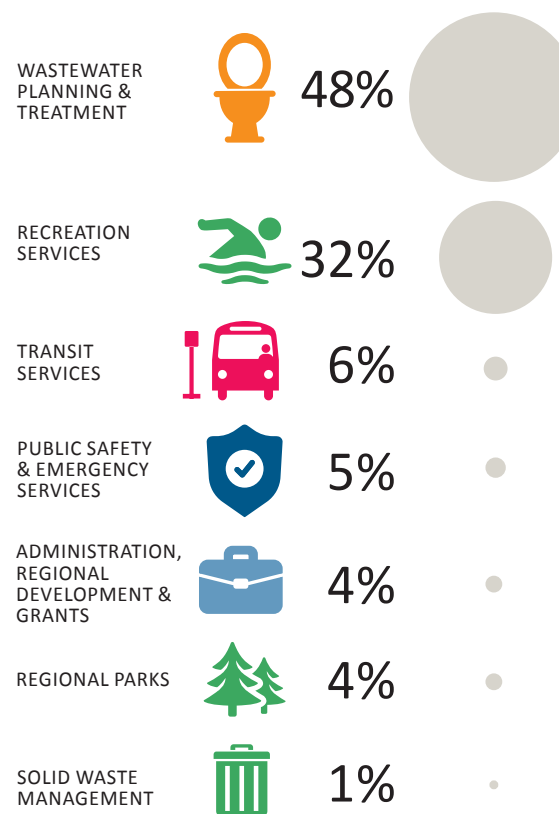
WASTEWATER PLANNING & TREATMENT 48%

RECREATION SERVICES 32%

TRANSIT SERVICES 6%

PUBLIC SAFETY & EMERGENCY SERVICES 5%

ADMINISTRATION, REGIONAL DEVELOPMENT & GRANTS 4%

REGIONAL PARKS 4%

SOLID WASTE MANAGEMENT 1%